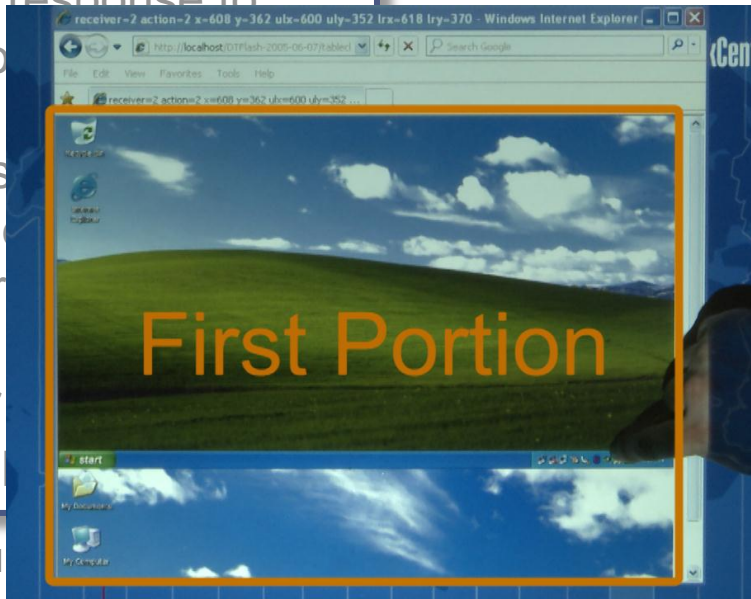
receiver=2 action=2 x=608 y=362 ulx=600 uly=352 lrx=618 lry=370 - Windows Internet Explorer

http://localhost/DTFlash-2005-06-07/tabled

Search Google

File Edit View Favorites Tools Help

receiver=2 action=2 x=608 y=362 ulx=600 uly=352 ...

Recycle Bin

Internet Explorer

First Portion

start

My Documents

My Computer

(Cen